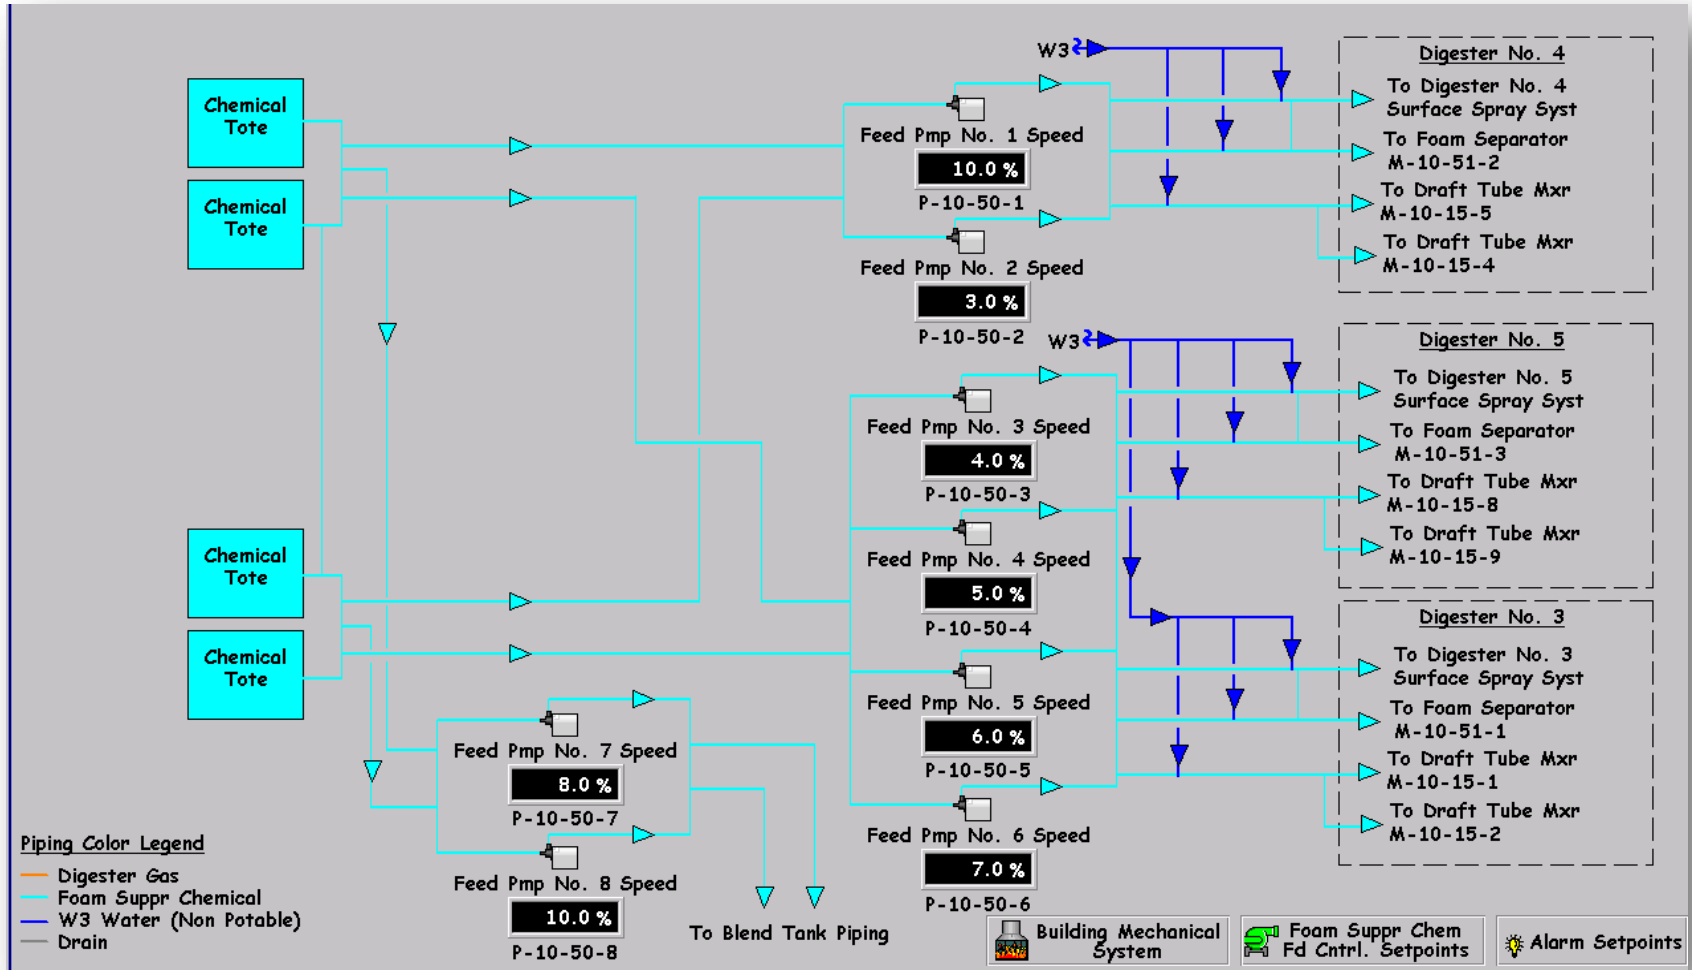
Chemical Tote

Chemical Tote

Chemical Tote

Chemical Tote

W3

Feed Pmp No. 1 Speed
10.0 %
P-10-50-1

Feed Pmp No. 2 Speed
3.0 %
P-10-50-2

W3

Feed Pmp No. 3 Speed
4.0 %
P-10-50-3

Feed Pmp No. 4 Speed
5.0 %
P-10-50-4

Feed Pmp No. 5 Speed
6.0 %
P-10-50-5

Feed Pmp No. 6 Speed
7.0 %
P-10-50-6

Feed Pmp No. 7 Speed
8.0 %
P-10-50-7

Feed Pmp No. 8 Speed
10.0 %
P-10-50-8

To Blend Tank Piping

Digester No. 4
To Digester No. 4 Surface Spray Syst
To Foam Separator M-10-51-2
To Draft Tube Mxr M-10-15-5
To Draft Tube Mxr M-10-15-4

Digester No. 5
To Digester No. 5 Surface Spray Syst
To Foam Separator M-10-51-3
To Draft Tube Mxr M-10-15-8
To Draft Tube Mxr M-10-15-9

Digester No. 3
To Digester No. 3 Surface Spray Syst
To Foam Separator M-10-51-1
To Draft Tube Mxr M-10-15-1
To Draft Tube Mxr M-10-15-2

Piping Color Legend
Digester Gas
Foam Suppr Chemical
W3 Water (Non Potable)
Drain

Building Mechanical System
Foam Suppr Chem Fd Cntrl. Setpoints
Alarm Setpoints